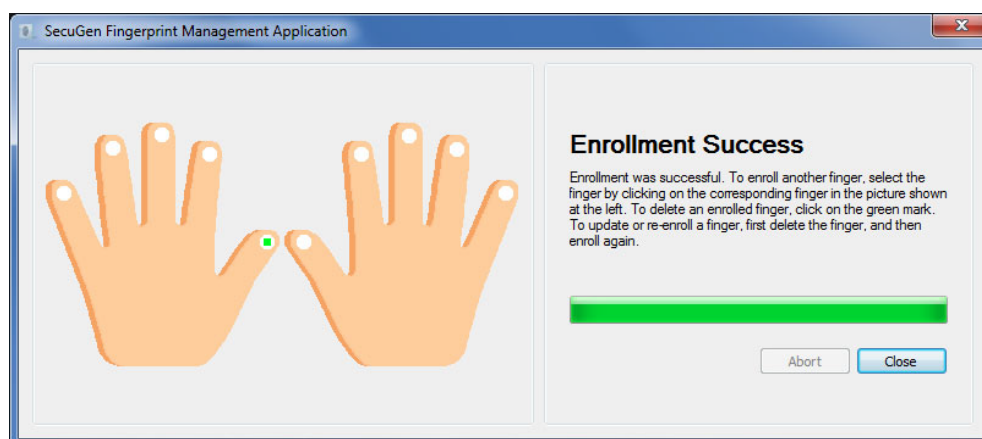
SecuGen Fingerprint Management Application

Enrollment Success

Enrollment was successful. To enroll another finger, select the finger by clicking on the corresponding finger in the picture shown at the left. To delete an enrolled finger, click on the green mark. To update or re-enroll a finger, first delete the finger, and then enroll again.

Abort

Close